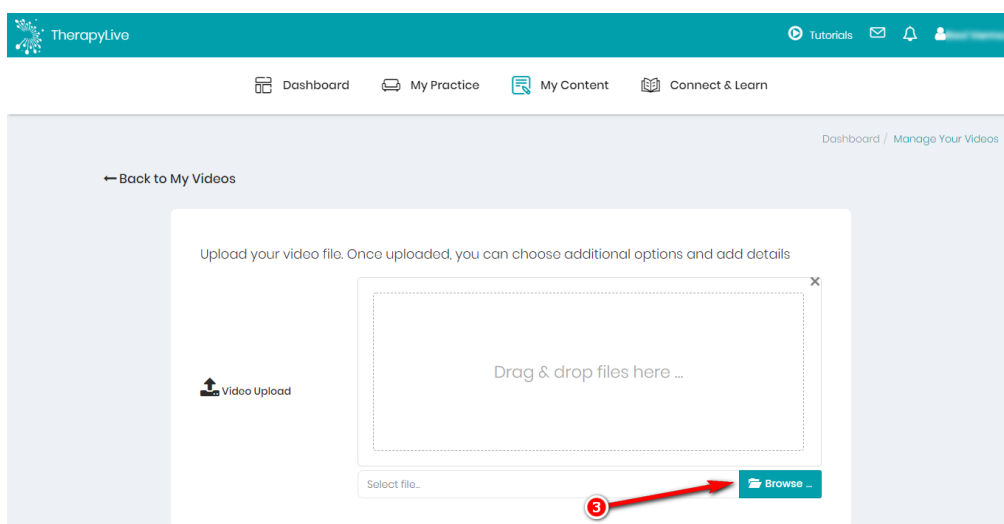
TherapyLive

Tutorials

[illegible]

Dashboard My Practice My Content Connect & Learn

Dashboard / Manage Your Videos

←Back to My Videos

Upload your video file. Once uploaded, you can choose additional options and add details

×

Video Upload

Drag & drop files here ...

Select file...

Browse ...

3